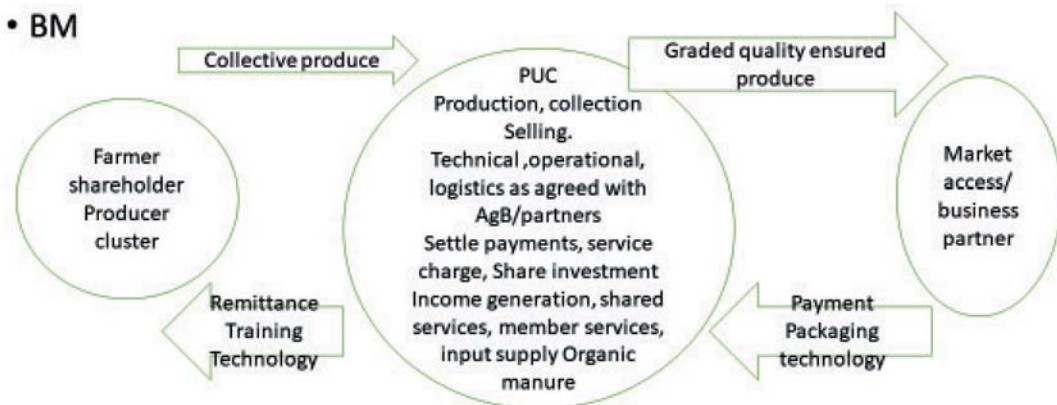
• BM

Collective produce

Graded quality ensured produce

Farmer shareholder Producer cluster

PUC
Production, collection
Selling.
Technical ,operational, logistics as agreed with AgB/partners
Settle payments, service charge, Share investment
Income generation, shared services, member services, input supply Organic manure

Market access/ business partner

Remittance
Training
Technology

Payment
Packaging technology